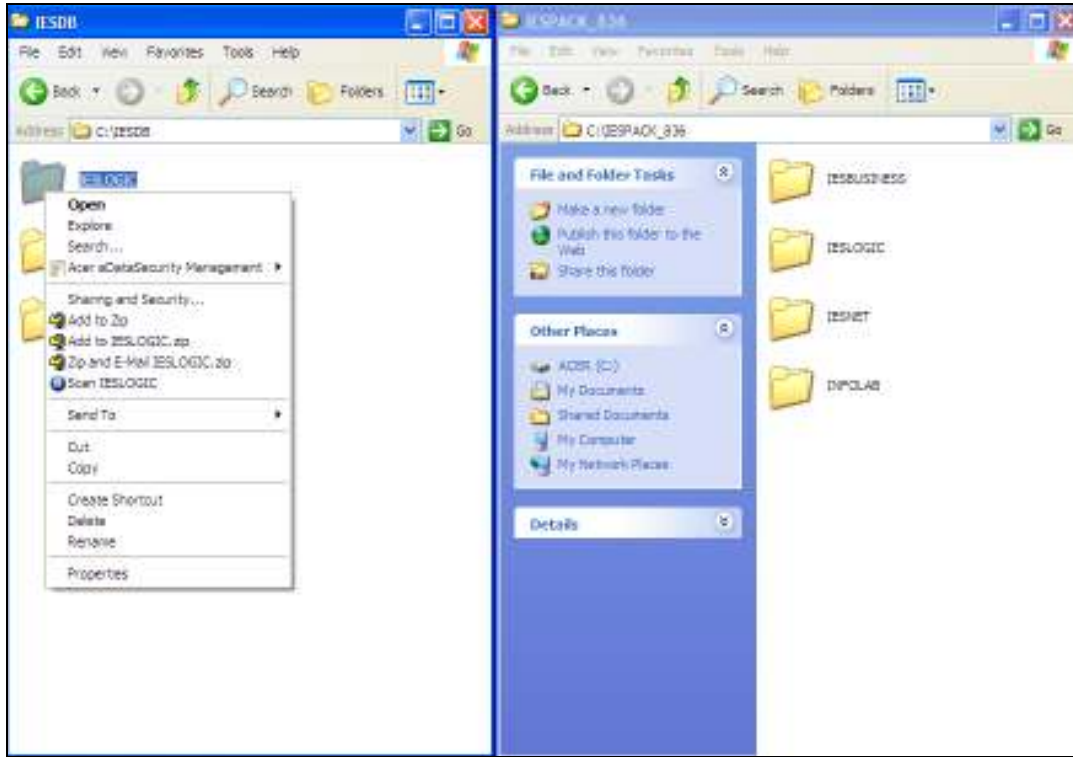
IESDB

File Edit View Favorites Tools Help

Back Search Folders

Address C:\IESDB Go

IESLOGIC

Open
Explore
Search...
Acer eDataSecurity Management
Sharing and Security...
Add to Zip
Add to IESLOGIC.zip
Zip and E-Mail IESLOGIC.zip
Scan IESLOGIC
Send To
Cut
Copy
Create Shortcut
Delete
Rename
Properties

IESPACK_836

File Edit View Favorites Tools Help

Back Search Folders

Address C:\IESPACK_836 Go

File and Folder Tasks

Make a new folder
Publish this folder to the Web
Share this folder

Other Places

ACER (C:)
My Documents
Shared Documents
My Computer
My Network Places

Details

IESBUSINESS
IESLOGIC
IESNET
DIPCLAB